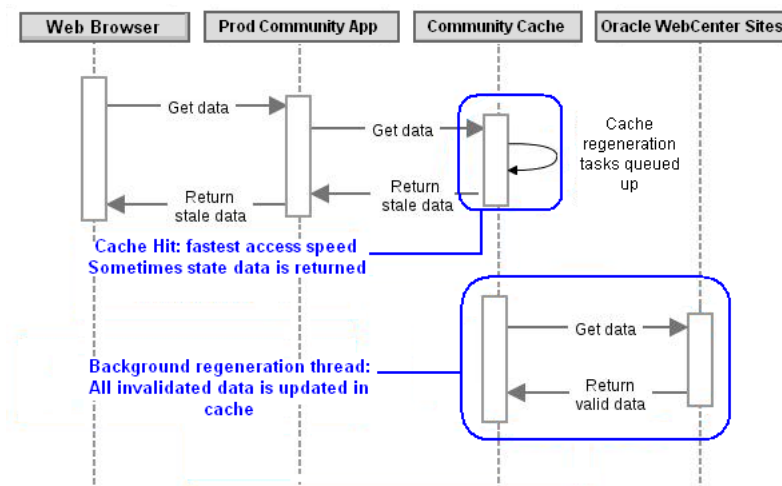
Web Browser

Prod Community App

Community Cache

Oracle WebCenter Sites

Get data

Get data

Cache regeneration tasks queued up

Return stale data

Return stale data

Cache Hit: fastest access speed
Sometimes state data is returned

Get data

Background regeneration thread: All invalidated data is updated in cache

Return valid data